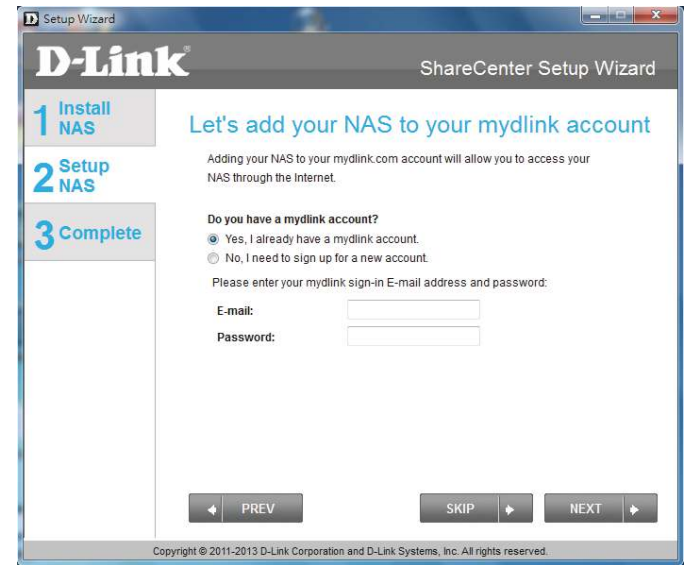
Setup Wizard

D-Link

ShareCenter Setup Wizard

1 Install NAS

2 Setup NAS

3 Complete

Let's add your NAS to your mydlink account

Adding your NAS to your mydlink.com account will allow you to access your NAS through the Internet.

Do you have a mydlink account?

Yes, I already have a mydlink account.

No, I need to sign up for a new account.

Please enter your mydlink sign-in E-mail address and password:

E-mail:

Password:

PREV

SKIP

NEXT

Copyright © 2011-2013 D-Link Corporation and D-Link Systems, Inc. All rights reserved.